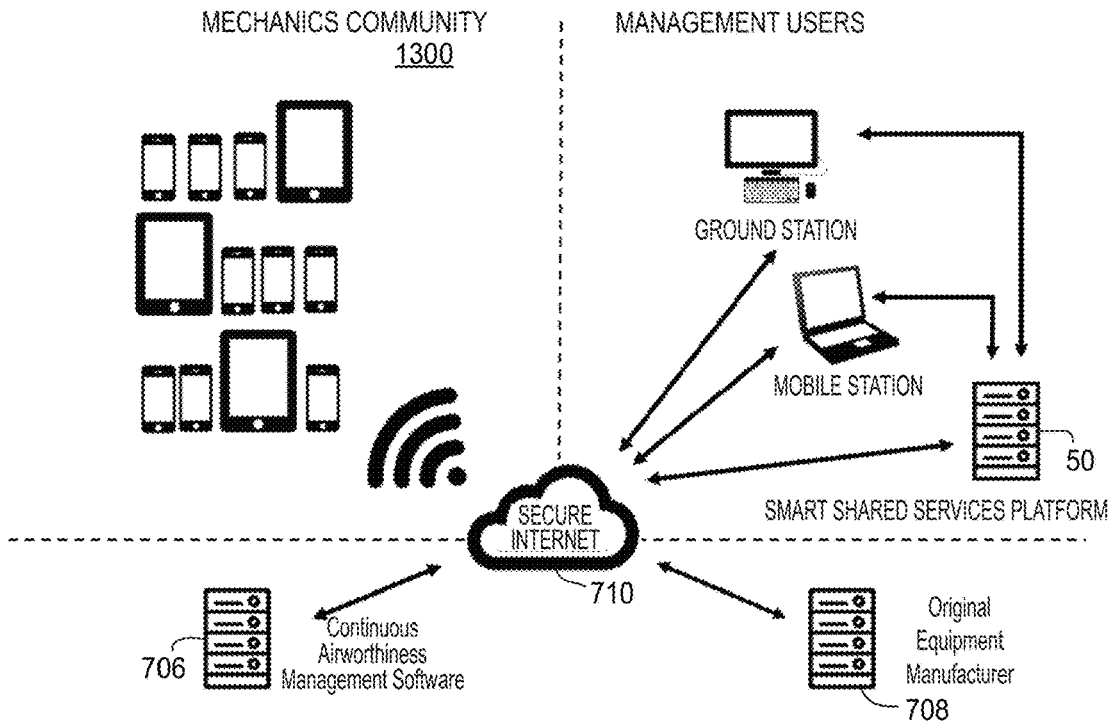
MECHANICS COMMUNITY
1300

MANAGEMENT USERS

GROUND STATION

MOBILE STATION

50

SMART SHARED SERVICES PLATFORM

SECURE INTERNET

710

706

Continuous Airworthiness Management Software

Original Equipment Manufacturer

708